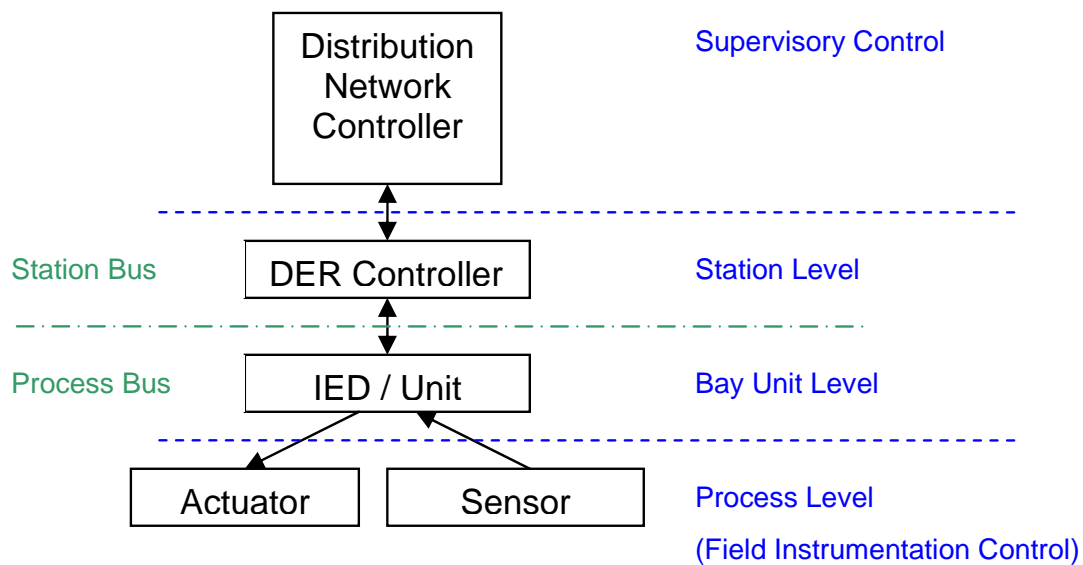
Distribution Network Controller

Supervisory Control

Station Bus

DER Controller

Station Level

Process Bus

IED / Unit

Bay Unit Level

Actuator

Sensor

Process Level

(Field Instrumentation Control)